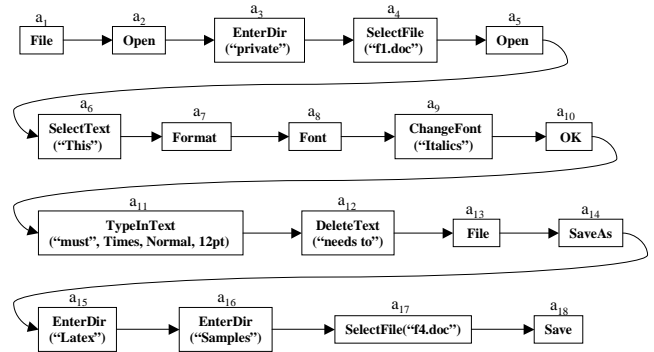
$a_1$ File
$a_2$ Open
$a_3$ EnterDir (“private”)
$a_4$ SelectFile (“f1.doc”)
$a_5$ Open

$a_6$ SelectText (“This”)
$a_7$ Format
$a_8$ Font
$a_9$ ChangeFont (“Italics”)
$a_{10}$ OK

$a_{11}$ TypeInText (“must”, Times, Normal, 12pt)
$a_{12}$ DeleteText (“needs to”)
$a_{13}$ File
$a_{14}$ SaveAs

$a_{15}$ EnterDir (“Latex”)
$a_{16}$ EnterDir (“Samples”)
$a_{17}$ SelectFile(“f4.doc”)
$a_{18}$ Save